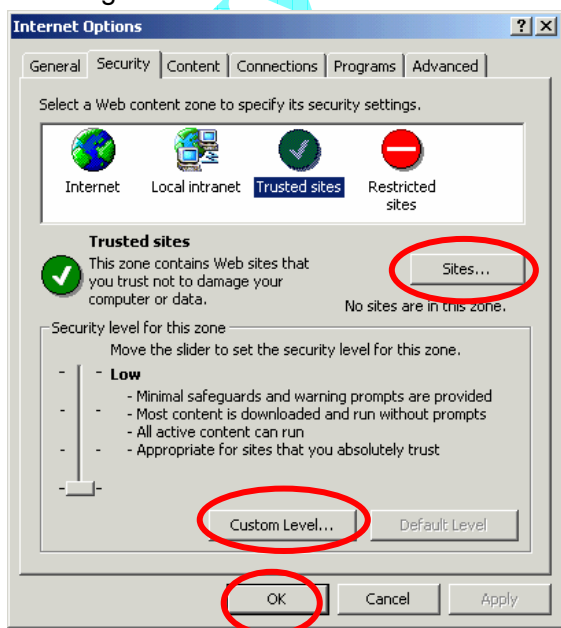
Internet Options

? X

General | Security | Content | Connections | Programs | Advanced

Select a Web content zone to specify its security settings.

Internet

Local intranet

Trusted sites

Restricted sites

Trusted sites

This zone contains Web sites that you trust not to damage your computer or data.

Sites...

No sites are in this zone.

Security level for this zone

Move the slider to set the security level for this zone.

- Low

- Minimal safeguards and warning prompts are provided
- Most content is downloaded and run without prompts
- All active content can run
- Appropriate for sites that you absolutely trust

Custom Level...

Default Level

OK

Cancel

Apply